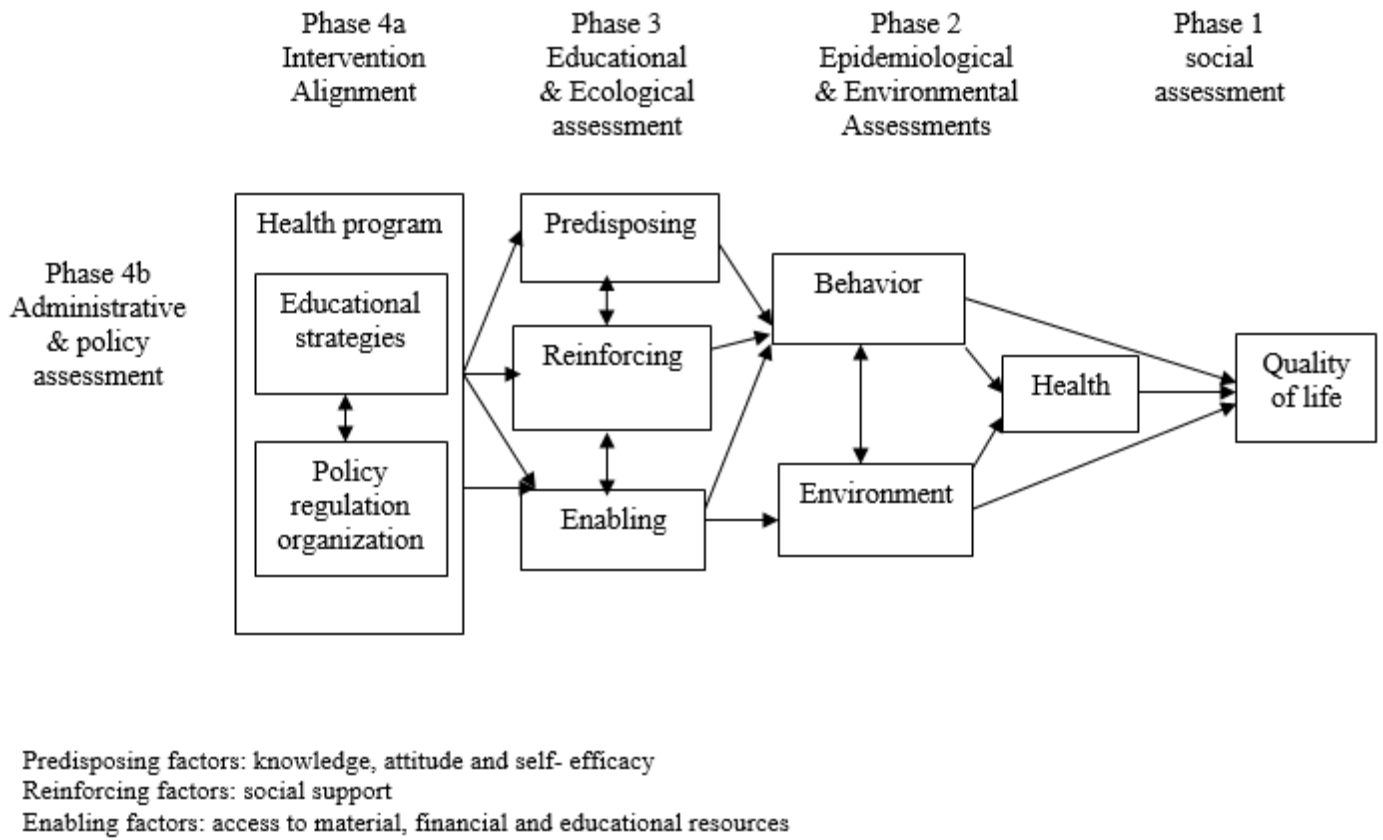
Phase 4a
Intervention
Alignment

Phase 3
Educational
& Ecological
assessment

Phase 2
Epidemiological
& Environmental
Assessments

Phase 1
social
assessment

Phase 4b
Administrative
& policy
assessment

Health program

Educational
strategies

Policy
regulation
organization

Predisposing

Reinforcing

Enabling

Behavior

Environment

Health

Quality
of life

Predisposing factors: knowledge, attitude and self- efficacy
Reinforcing factors: social support
Enabling factors: access to material, financial and educational resources